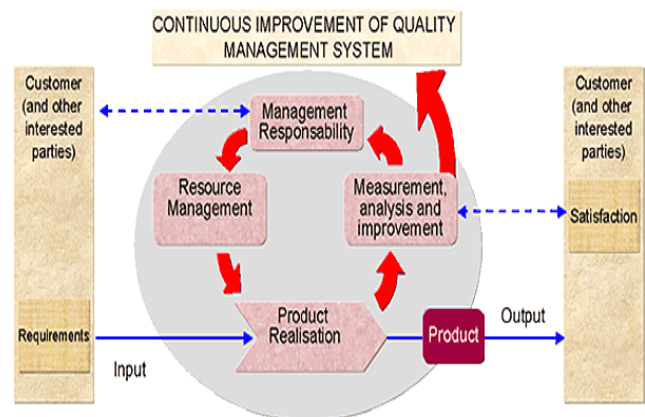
CONTINUOUS IMPROVEMENT OF QUALITY MANAGEMENT SYSTEM

Customer (and other interested parties)

Requirements

Input

Management Responsability

Resource Management

Measurement, analysis and improvement

Product Realisation

Product

Output

Customer (and other interested parties)

Satisfaction